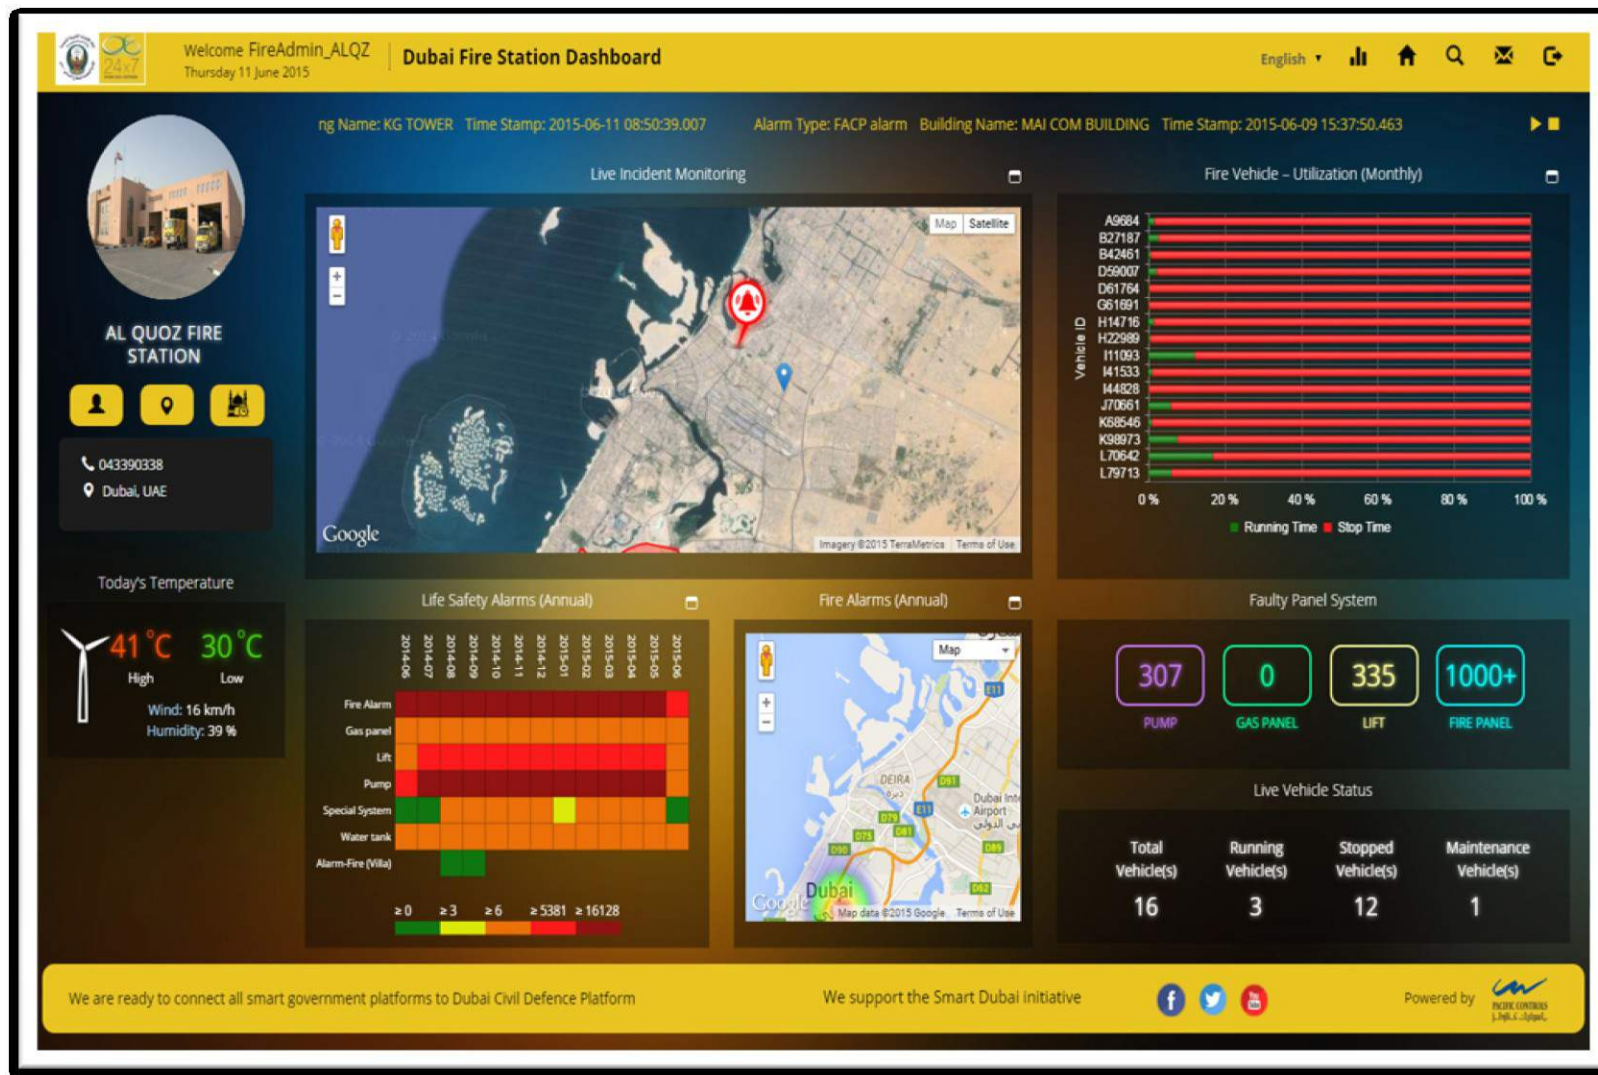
24x7

Welcome FireAdmin_ALQZ
Thursday 11 June 2015

Dubai Fire Station Dashboard

English ▾

ng Name: KG TOWER Time Stamp: 2015-06-11 08:50:39.007 Alarm Type: FACP alarm Building Name: MAI COM BUILDING Time Stamp: 2015-06-09 15:37:50.463

AL QUOZ FIRE STATION

043390338
Dubai, UAE

Today's Temperature

41 °C High
30 °C Low
Wind: 16 km/h
Humidity: 39 %

Live Incident Monitoring

Map Satellite

Google

Imagery ©2015 TerraMetrics Terms of Use

Fire Vehicle – Utilization (Monthly)

Vehicle ID

A9684
B27187
B42461
D59007
D61764
G61691
H14716
H22989
I11093
I41533
I44828
J70661
K68546
K98973
L70642
L79713

0 % 20 % 40 % 60 % 80 % 100 %

Running Time Stop Time

Life Safety Alarms (Annual)

2014-06 2014-07 2014-08 2014-09 2014-10 2014-11 2014-12 2015-01 2015-02 2015-03 2015-04 2015-05 2015-06

Fire Alarm
Gas panel
Lift
Pump
Special System
Water tank
Alarm-Fire (Villa)

≥ 0 ≥ 3 ≥ 6 ≥ 5381 ≥ 16128

Fire Alarms (Annual)

Map

DEIRA
Dubai Int Airport
Dubai
Google
Map data ©2015 Google Terms of Use

Faulty Panel System

307 PUMP
0 GAS PANEL
335 LIFT
1000+ FIRE PANEL

Live Vehicle Status

| Total Vehicle(s) | Running Vehicle(s) | Stopped Vehicle(s) | Maintenance Vehicle(s) |
|---|---|---|---|
| 16 | 3 | 12 | 1 |

We are ready to connect all smart government platforms to Dubai Civil Defence Platform

We support the Smart Dubai initiative

Powered by PACIFIC CONTROLS